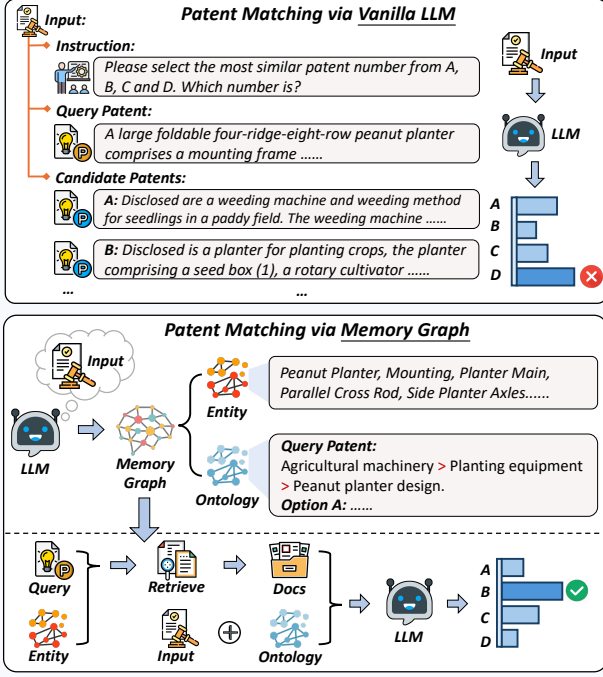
Input:

Patent Matching via Vanilla LLM

Instruction:

Please select the most similar patent number from A, B, C and D. Which number is?

Query Patent:

A large foldable four-ridge-eight-row peanut planter comprises a mounting frame ......

Candidate Patents:

A: Disclosed are a weeding machine and weeding method for seedlings in a paddy field. The weeding machine ......

B: Disclosed is a planter for planting crops, the planter comprising a seed box (1), a rotary cultivator ......

...

...

Input

LLM

A

B

C

D

Patent Matching via Memory Graph

Input

LLM

Memory Graph

Entity

Peanut Planter, Mounting, Planter Main, Parallel Cross Rod, Side Planter Axles......

Ontology

Query Patent:

Agricultural machinery > Planting equipment > Peanut planter design.

Option A: ......

Query

Entity

Retrieve

Input

Docs

Ontology

LLM

A

B

C

D